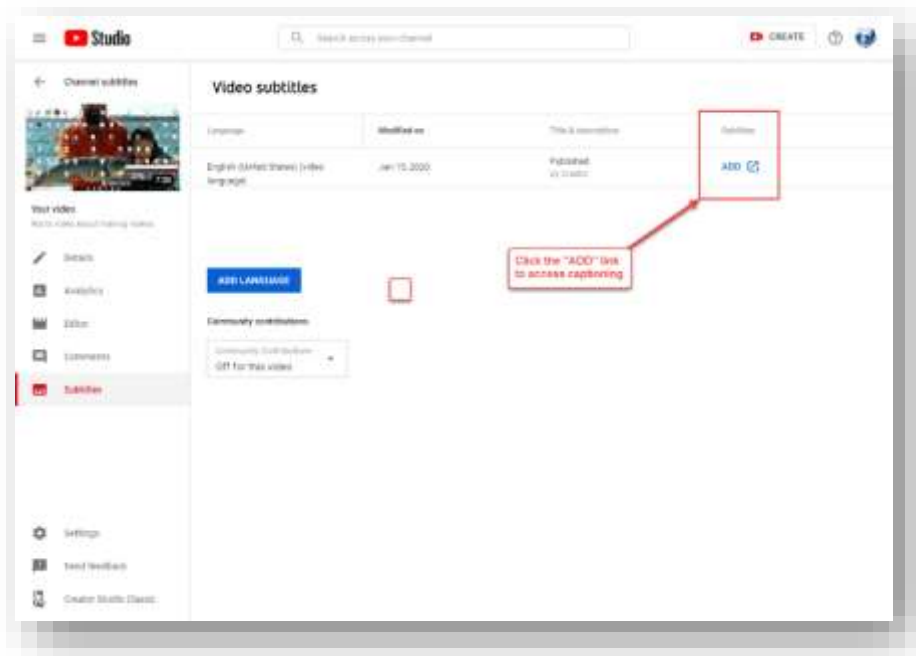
Studio

Search across your channel

CREATE

Channel subtitles

Your video

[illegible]

Details

Analytics

Editor

Comments

Subtitles

Settings

Send feedback

Creator Studio Classic

Video subtitles

| Language | Modified on | Title & description | Subtitles |
|---|---|---|---|
| English (United States) (video language) | Jan 15, 2020 | Published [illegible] | ADD |

Click the "ADD" link to access captioning

ADD LANGUAGE

Community contributions

Community Contributions
Off for this video